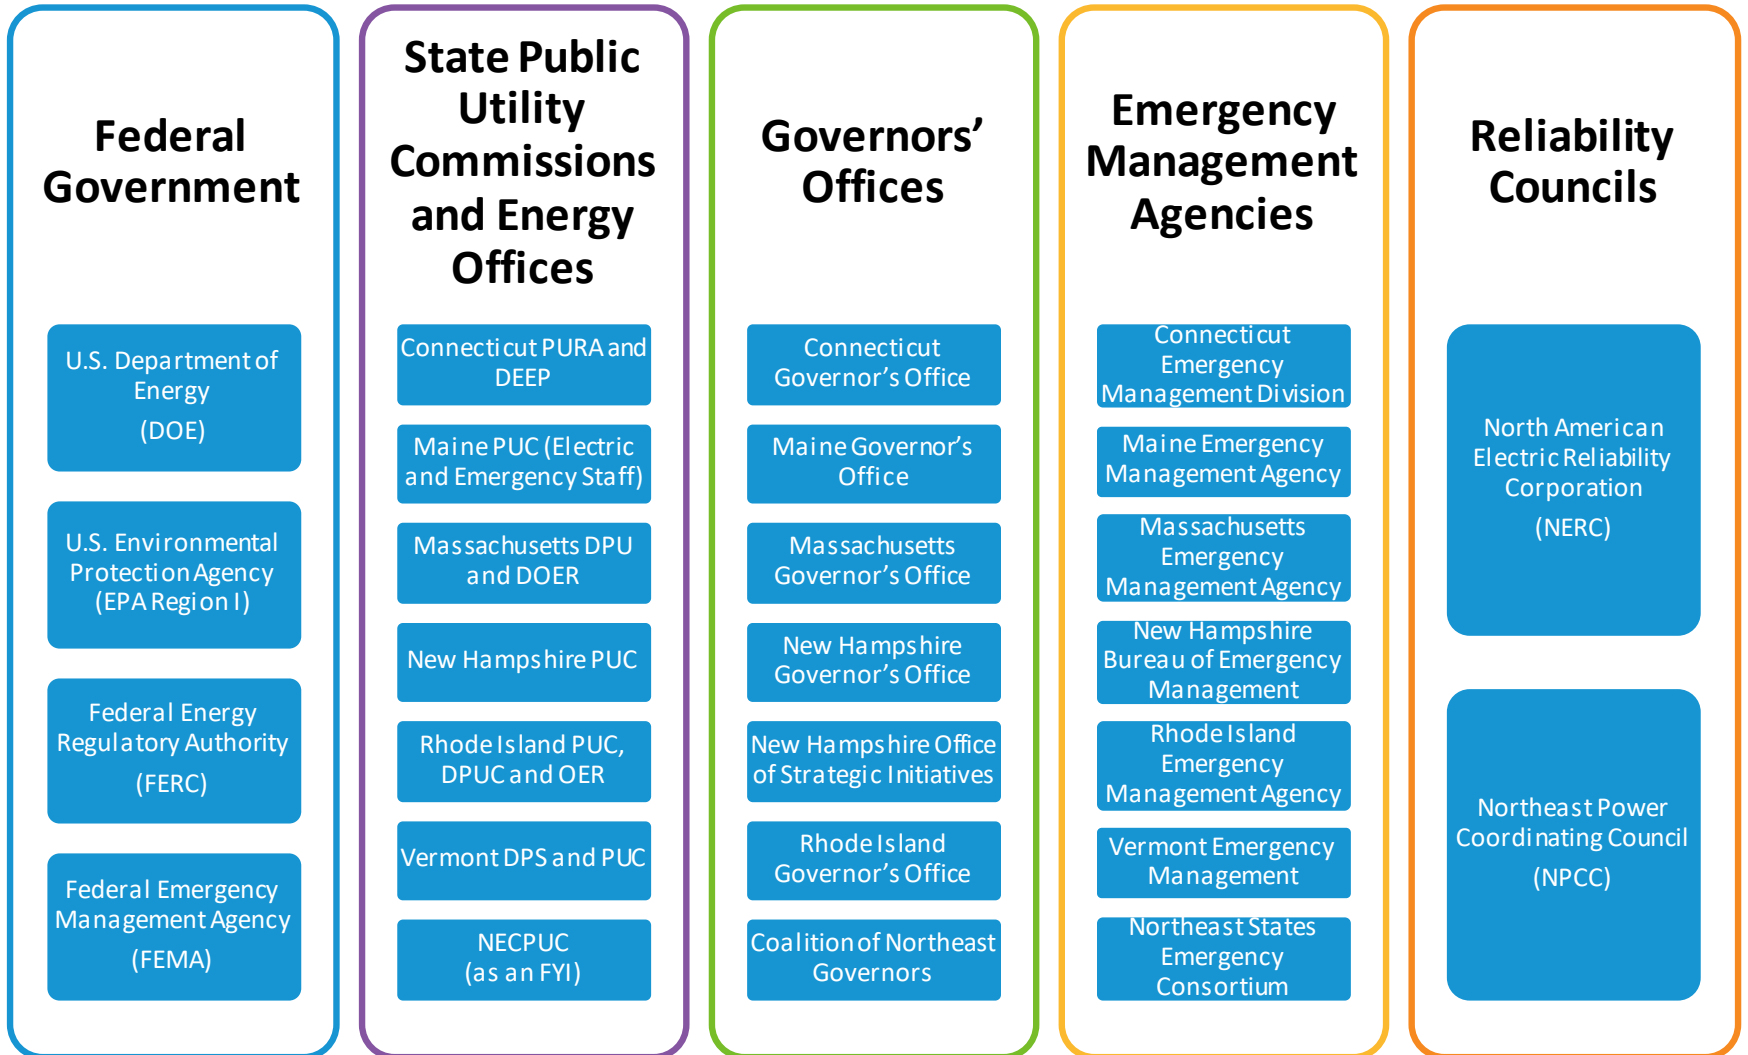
Federal Government

U.S. Department of Energy (DOE)

U.S. Environmental Protection Agency (EPA Region I)

Federal Energy Regulatory Authority (FERC)

Federal Emergency Management Agency (FEMA)

State Public Utility Commissions and Energy Offices

Connecticut PURA and DEEP

Maine PUC (Electric and Emergency Staff)

Massachusetts DPU and DOER

New Hampshire PUC

Rhode Island PUC, DPUC and OER

Vermont DPS and PUC

NECPUC (as an FYI)

Governors' Offices

Connecticut Governor's Office

Maine Governor's Office

Massachusetts Governor's Office

New Hampshire Governor's Office

New Hampshire Office of Strategic Initiatives

Rhode Island Governor's Office

Coalition of Northeast Governors

Emergency Management Agencies

Connecticut Emergency Management Division

Maine Emergency Management Agency

Massachusetts Emergency Management Agency

New Hampshire Bureau of Emergency Management

Rhode Island Emergency Management Agency

Vermont Emergency Management

Northeast States Emergency Consortium

Reliability Councils

North American Electric Reliability Corporation (NERC)

Northeast Power Coordinating Council (NPCC)